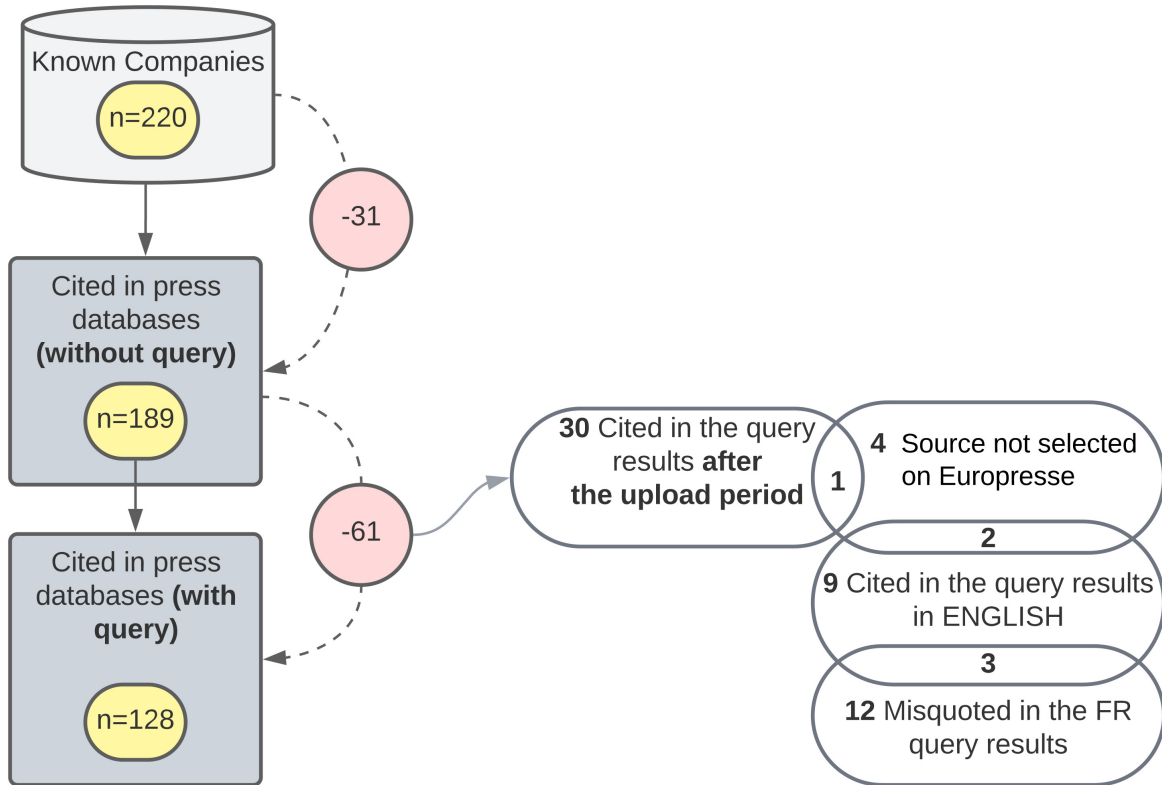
Known Companies

n=220

-31

Cited in press databases **(without query)**

n=189

-61

Cited in press databases **(with query)**

n=128

**30** Cited in the query results **after the upload period**

**1**

**4** Source not selected on Europresse

**2**

**9** Cited in the query results in ENGLISH

**3**

**12** Misquoted in the FR query results